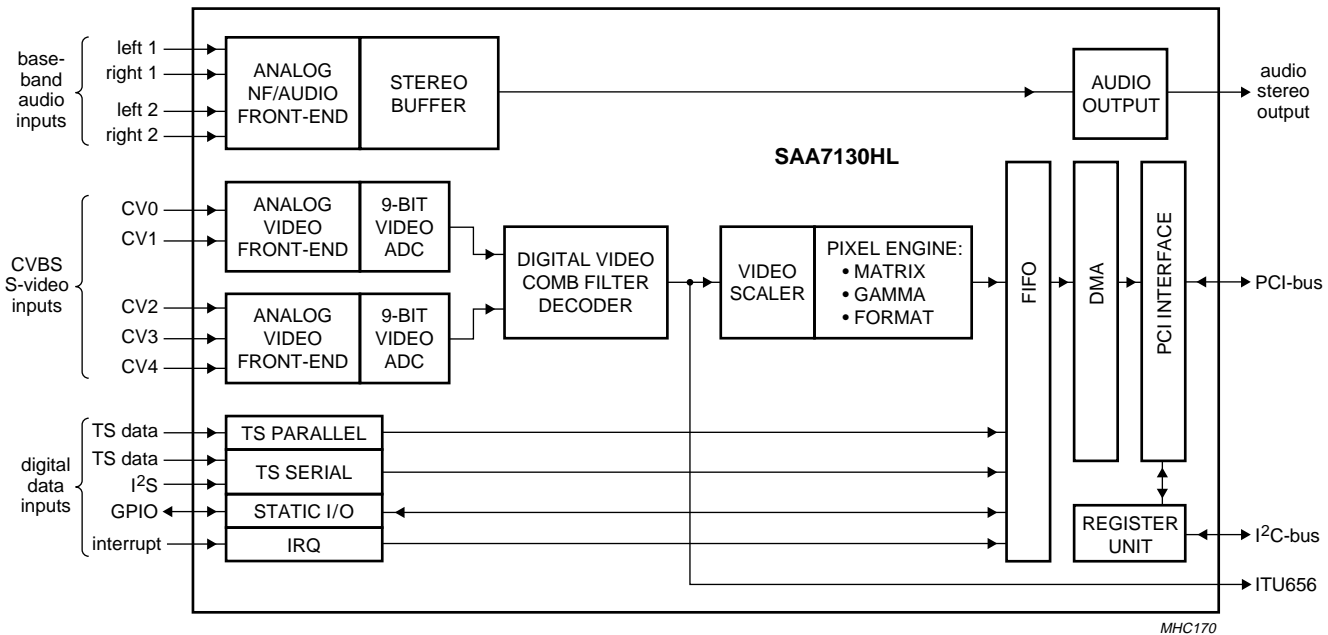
base-band audio inputs

left 1
right 1
left 2
right 2

ANALOG NF/AUDIO FRONT-END

STEREO BUFFER

AUDIO OUTPUT

audio stereo output

SAA7130HL

CVBS S-video inputs

CV0
CV1
CV2
CV3
CV4

ANALOG VIDEO FRONT-END

9-BIT VIDEO ADC

ANALOG VIDEO FRONT-END

9-BIT VIDEO ADC

DIGITAL VIDEO COMB FILTER DECODER

VIDEO SCALER

PIXEL ENGINE:
• MATRIX
• GAMMA
• FORMAT

FIFO

DMA

PCI INTERFACE

PCI-bus

digital data inputs

TS data
TS data
$I^2S$
GPIO
interrupt

TS PARALLEL
TS SERIAL
STATIC I/O
IRQ

REGISTER UNIT

$I^2C$-bus

ITU656

MHC170